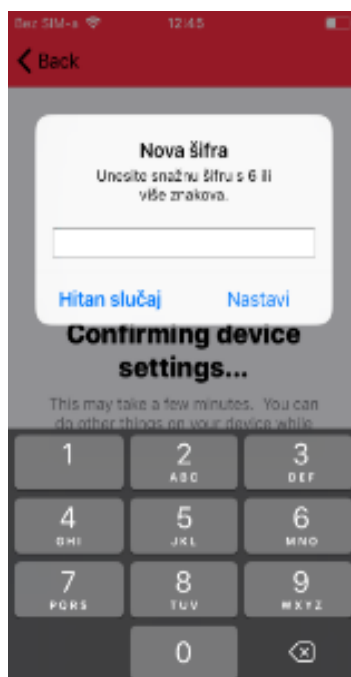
Bez SIM-a 12:45

Back

Nova šifra
Unesite snažnu šifru s 6 ili više znakova.

Hitan slučaj Nastavi

Confirming device settings...

This may take a few minutes. You can do other things on your device while

1
2 ABC
3 DEF
4 GHI
5 JKL
6 MNO
7 PQRS
8 TUV
9 WXYZ
0